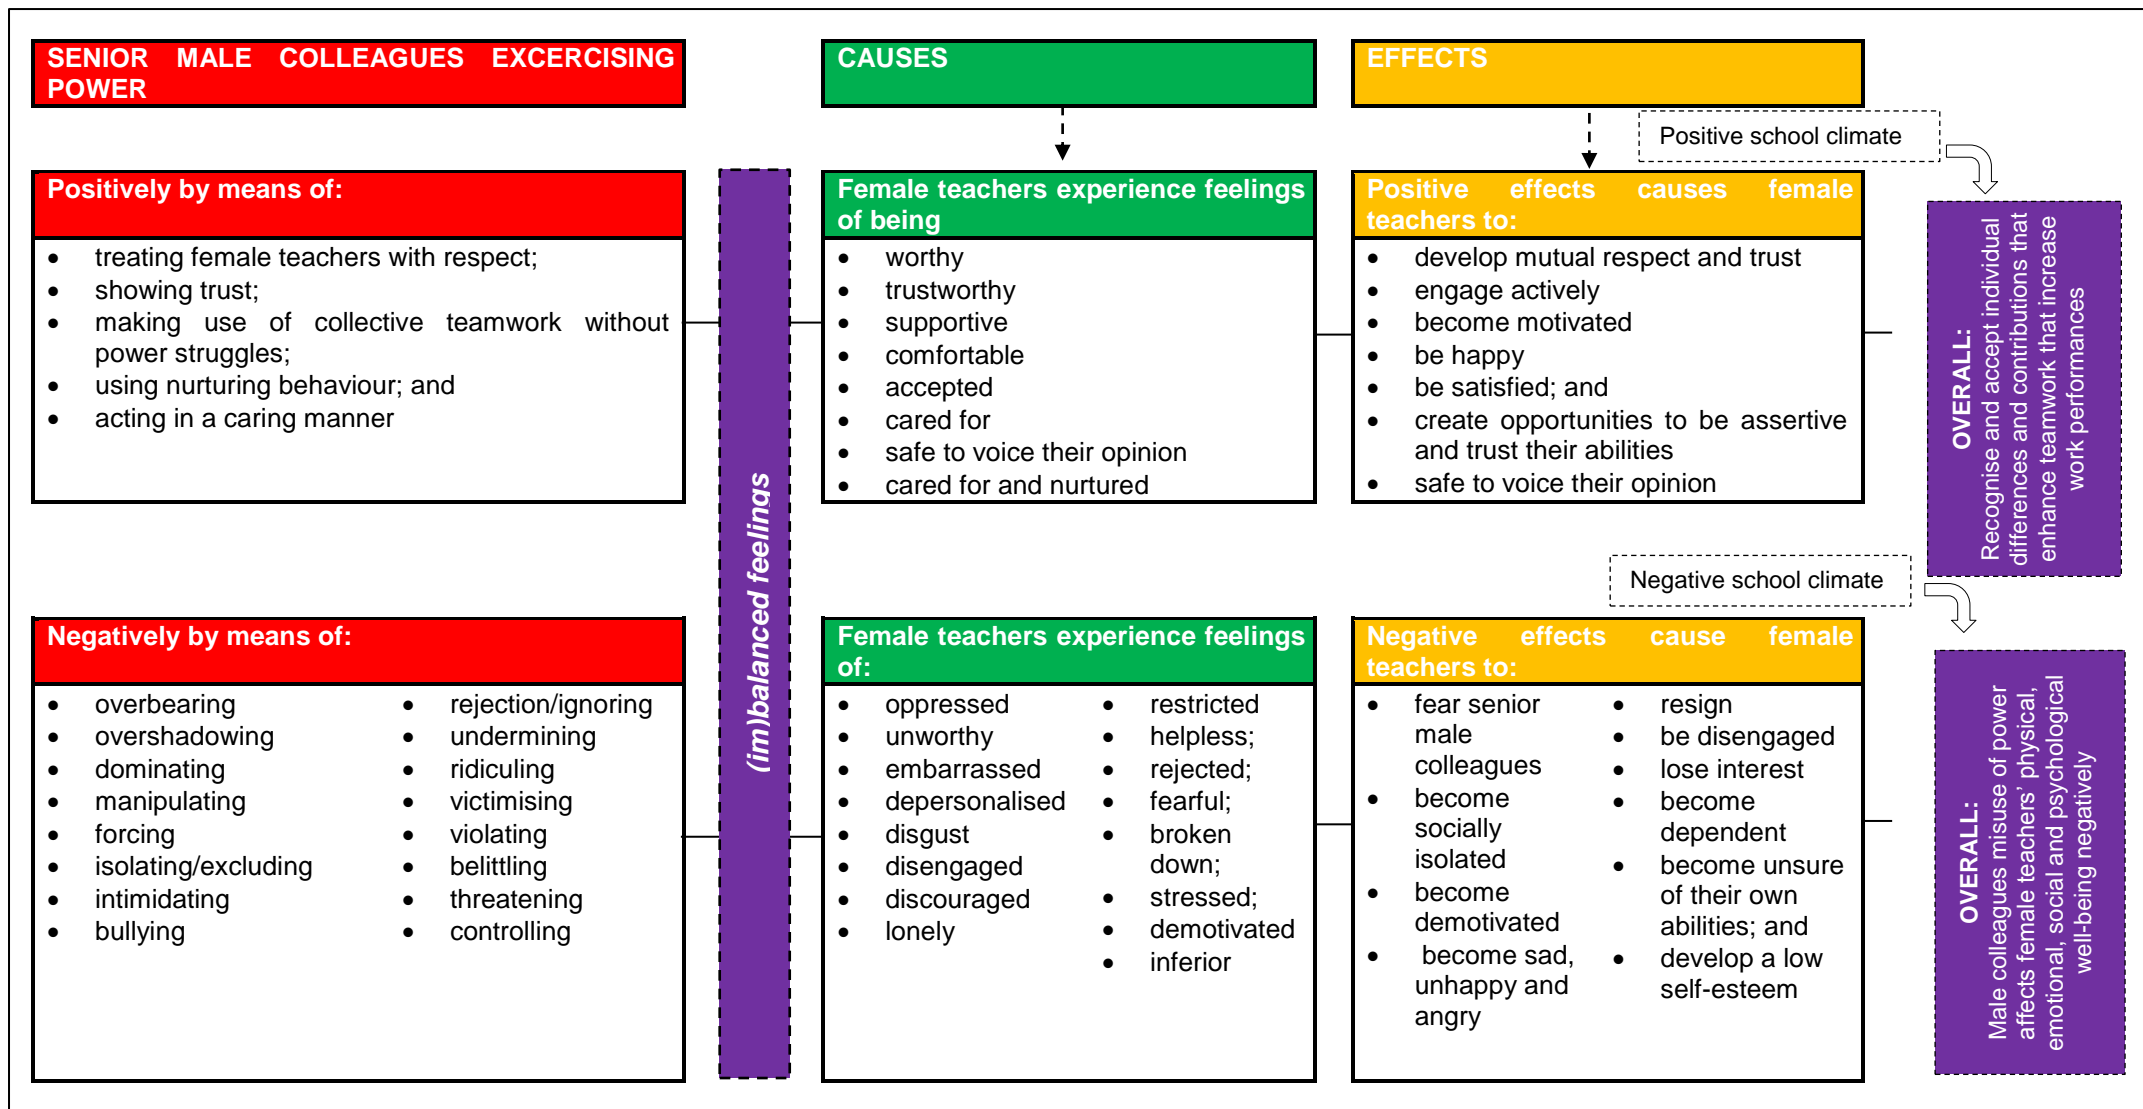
SENIOR MALE COLLEAGUES EXCERCISING POWER

CAUSES

EFFECTS

Positive school climate

Positively by means of:

- treating female teachers with respect;
- showing trust;
- making use of collective teamwork without power struggles;
- using nurturing behaviour; and
- acting in a caring manner

(im)balanced feelings

Female teachers experience feelings of being

- worthy
- trustworthy
- supportive
- comfortable
- accepted
- cared for
- safe to voice their opinion
- cared for and nurtured

Positive effects causes female teachers to:

- develop mutual respect and trust
- engage actively
- become motivated
- be happy
- be satisfied; and
- create opportunities to be assertive and trust their abilities
- safe to voice their opinion

OVERALL: Recognise and accept individual differences and contributions that enhance teamwork that increase work performances

Negative school climate

Negatively by means of:

- overbearing
- overshadowing
- dominating
- manipulating
- forcing
- isolating/excluding
- intimidating
- bullying

- rejection/ignoring
- undermining
- ridiculing
- victimising
- violating
- belittling
- threatening
- controlling

Female teachers experience feelings of:

- oppressed
- unworthy
- embarrassed
- depersonalised
- disgust
- disengaged
- discouraged
- lonely

- restricted
- helpless;
- rejected;
- fearful;
- broken down;
- stressed;
- demotivated
- inferior

Negative effects cause female teachers to:

- fear senior male colleagues
- become socially isolated
- become demotivated
- become sad, unhappy and angry

- resign
- be disengaged
- lose interest
- become dependent
- become unsure of their own abilities; and
- develop a low self-esteem

OVERALL: Male colleagues misuse of power affects female teachers' physical, emotional, social and psychological well-being negatively